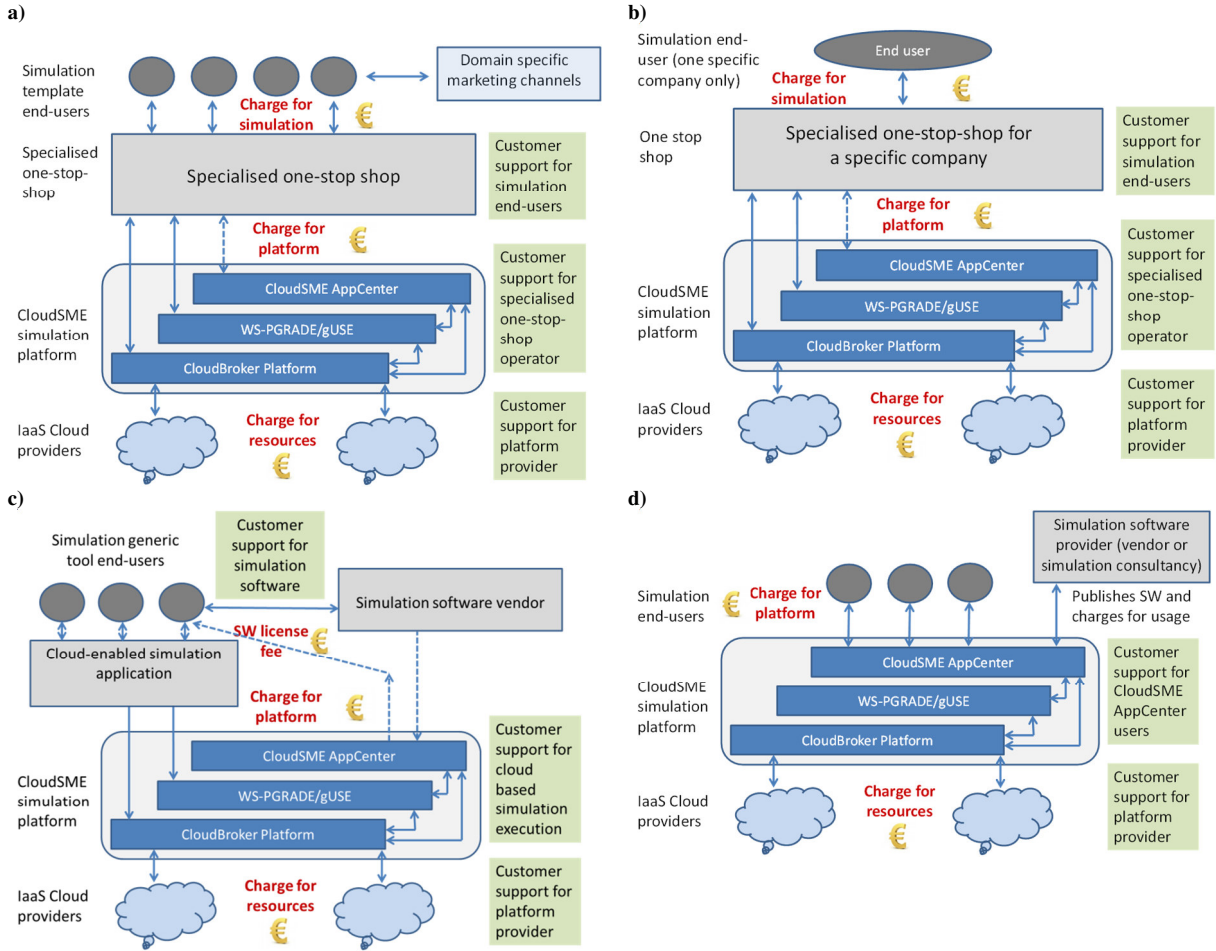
a)

Simulation template end-users

Domain specific marketing channels

Charge for simulation

€

Specialised one-stop-shop

Specialised one-stop shop

Customer support for simulation end-users

Charge for platform

€

Customer support for specialised one-stop-shop operator

CloudSME AppCenter

WS-PGRADE/gUSE

CloudBroker Platform

CloudSME simulation platform

IaaS Cloud providers

Charge for resources

€

Customer support for platform provider

b)

Simulation end-user (one specific company only)

End user

Charge for simulation

€

One stop shop

Specialised one-stop-shop for a specific company

Customer support for simulation end-users

Charge for platform

€

Customer support for specialised one-stop-shop operator

CloudSME AppCenter

WS-PGRADE/gUSE

CloudBroker Platform

CloudSME simulation platform

IaaS Cloud providers

Charge for resources

€

Customer support for platform provider

c)

Simulation generic tool end-users

Customer support for simulation software

Simulation software vendor

SW license fee

€

Cloud-enabled simulation application

Charge for platform

€

CloudSME AppCenter

WS-PGRADE/gUSE

CloudBroker Platform

Customer support for cloud based simulation execution

CloudSME simulation platform

IaaS Cloud providers

Charge for resources

€

Customer support for platform provider

d)

Simulation software provider (vendor or simulation consultancy)

Simulation end-users

€

Charge for platform

Publishes SW and charges for usage

CloudSME AppCenter

WS-PGRADE/gUSE

CloudBroker Platform

Customer support for CloudSME AppCenter users

CloudSME simulation platform

IaaS Cloud providers

Charge for resources

€

Customer support for platform provider